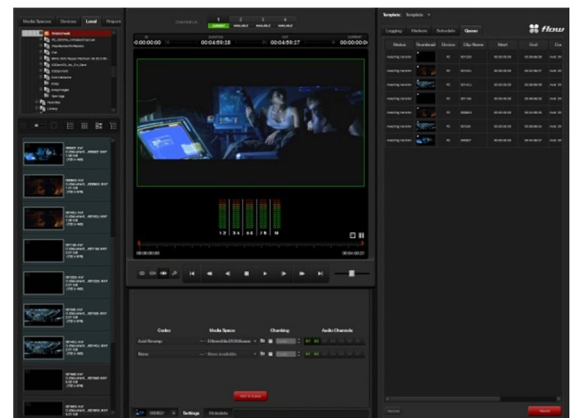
Media Spaces
Devices
Local
Report

1
2
3
4

00:00:00:00
00:04:59:28
00:04:59:27
00:00:00:00

Template:
Template

Logging
Markers
Metadata
Queue

flow

Status
Thumbnail
Device
Clip Name
Start
End
Dur

1
2
3
4
5
6
7
8

00:00:00:00
00:06:00:27

Codec
Media Space
Chunking
Audio Channels

Settings
Metadata